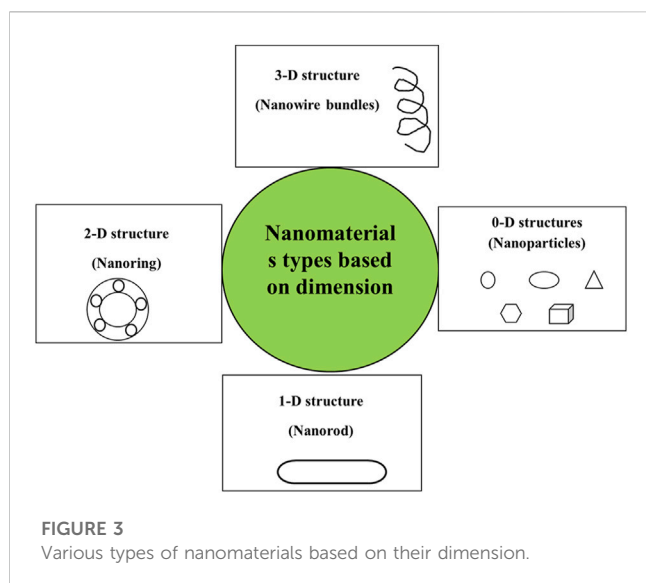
3-D structure
(Nanowire bundles)

2-D structure
(Nanoring)

Nanomaterials types based on dimension

0-D structures
(Nanoparticles)

1-D structure
(Nanorod)

FIGURE 3
Various types of nanomaterials based on their dimension.